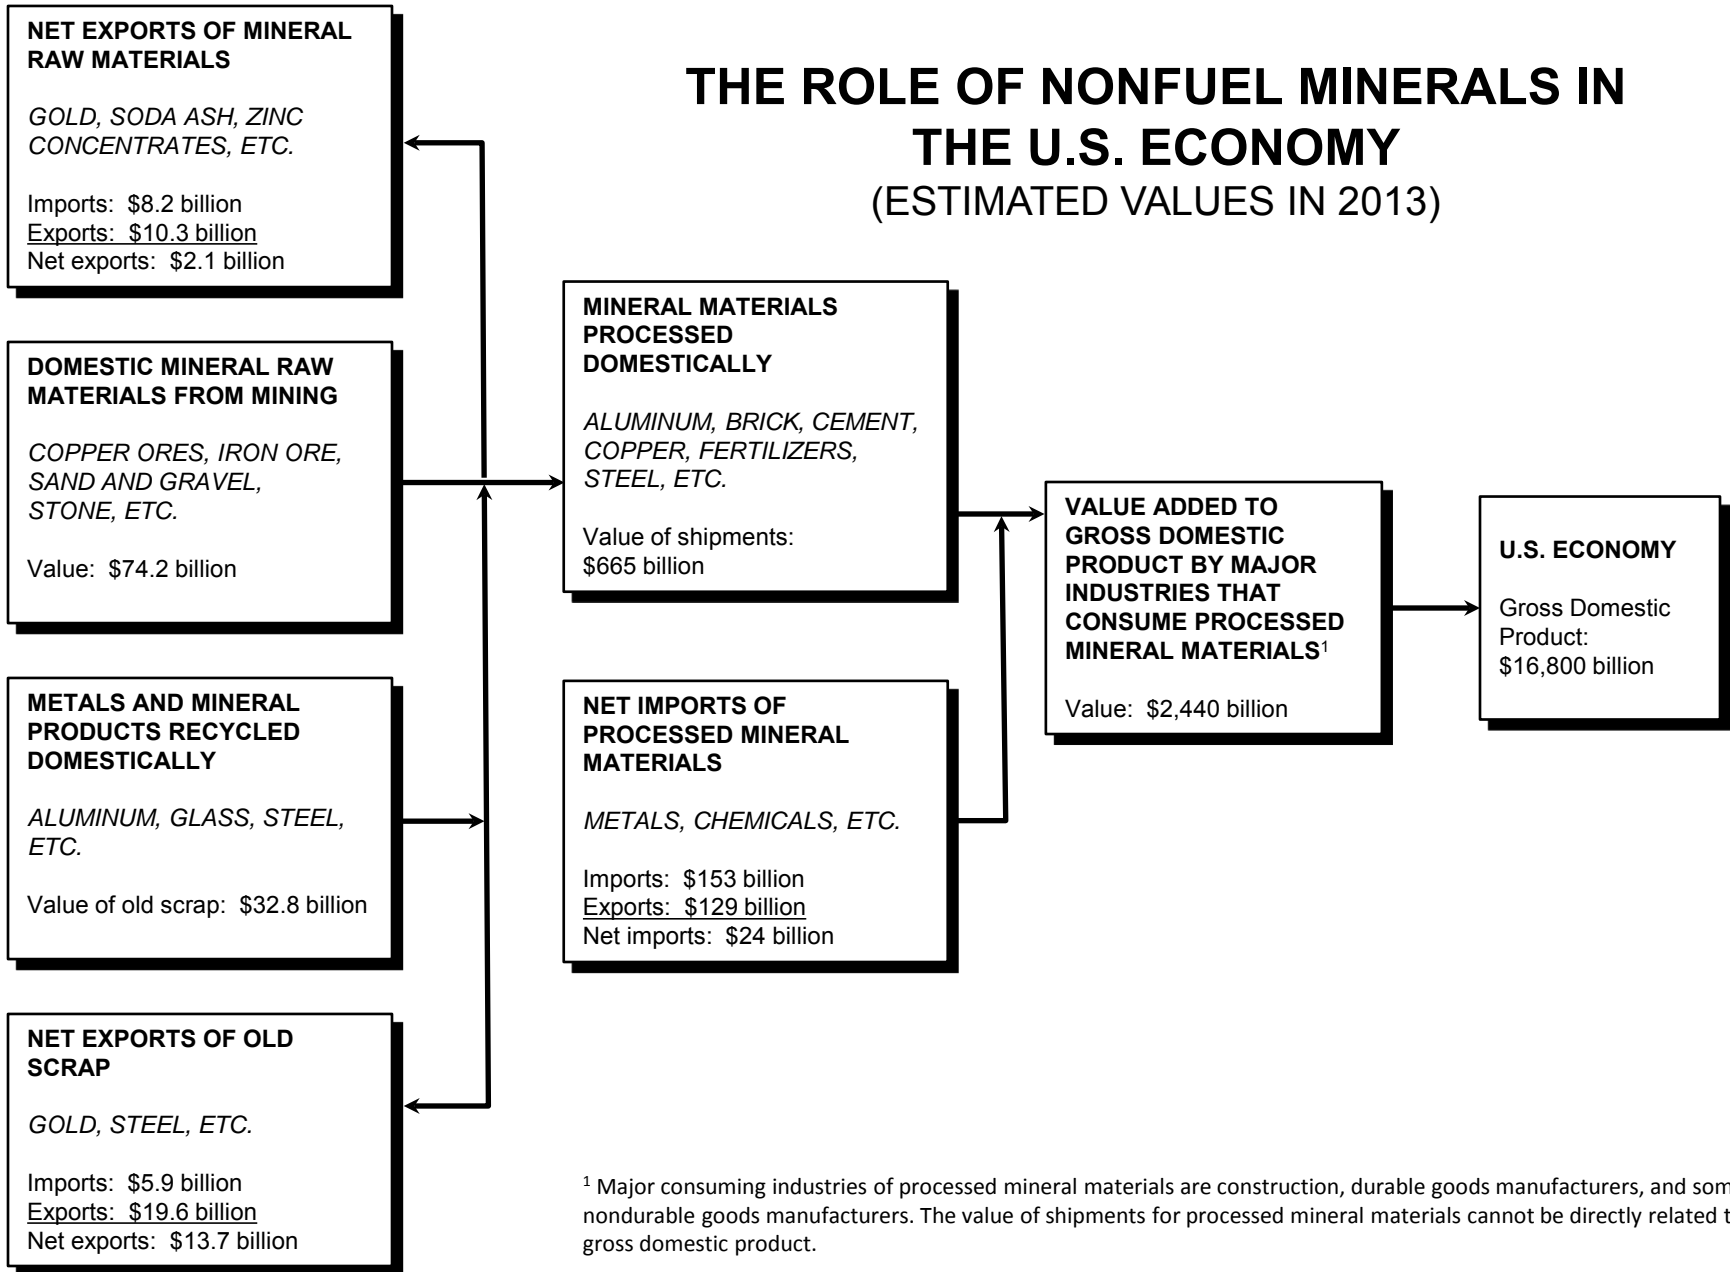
THE ROLE OF NONFUEL MINERALS IN THE U.S. ECONOMY
(ESTIMATED VALUES IN 2013)

NET EXPORTS OF MINERAL RAW MATERIALS

GOLD, SODA ASH, ZINC CONCENTRATES, ETC.

Imports: \$8.2 billion
Exports: \$10.3 billion
Net exports: \$2.1 billion

DOMESTIC MINERAL RAW MATERIALS FROM MINING

COPPER ORES, IRON ORE, SAND AND GRAVEL, STONE, ETC.

Value: \$74.2 billion

METALS AND MINERAL PRODUCTS RECYCLED DOMESTICALLY

ALUMINUM, GLASS, STEEL, ETC.

Value of old scrap: \$32.8 billion

NET EXPORTS OF OLD SCRAP

GOLD, STEEL, ETC.

Imports: \$5.9 billion
Exports: \$19.6 billion
Net exports: \$13.7 billion

MINERAL MATERIALS PROCESSED DOMESTICALLY

ALUMINUM, BRICK, CEMENT, COPPER, FERTILIZERS, STEEL, ETC.

Value of shipments: \$665 billion

NET IMPORTS OF PROCESSED MINERAL MATERIALS

METALS, CHEMICALS, ETC.

Imports: \$153 billion
Exports: \$129 billion
Net imports: \$24 billion

VALUE ADDED TO GROSS DOMESTIC PRODUCT BY MAJOR INDUSTRIES THAT CONSUME PROCESSED MINERAL MATERIALS$^1$

Value: \$2,440 billion

U.S. ECONOMY

Gross Domestic Product: \$16,800 billion

$^1$ Major consuming industries of processed mineral materials are construction, durable goods manufacturers, and som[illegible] nondurable goods manufacturers. The value of shipments for processed mineral materials cannot be directly related t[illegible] gross domestic product.